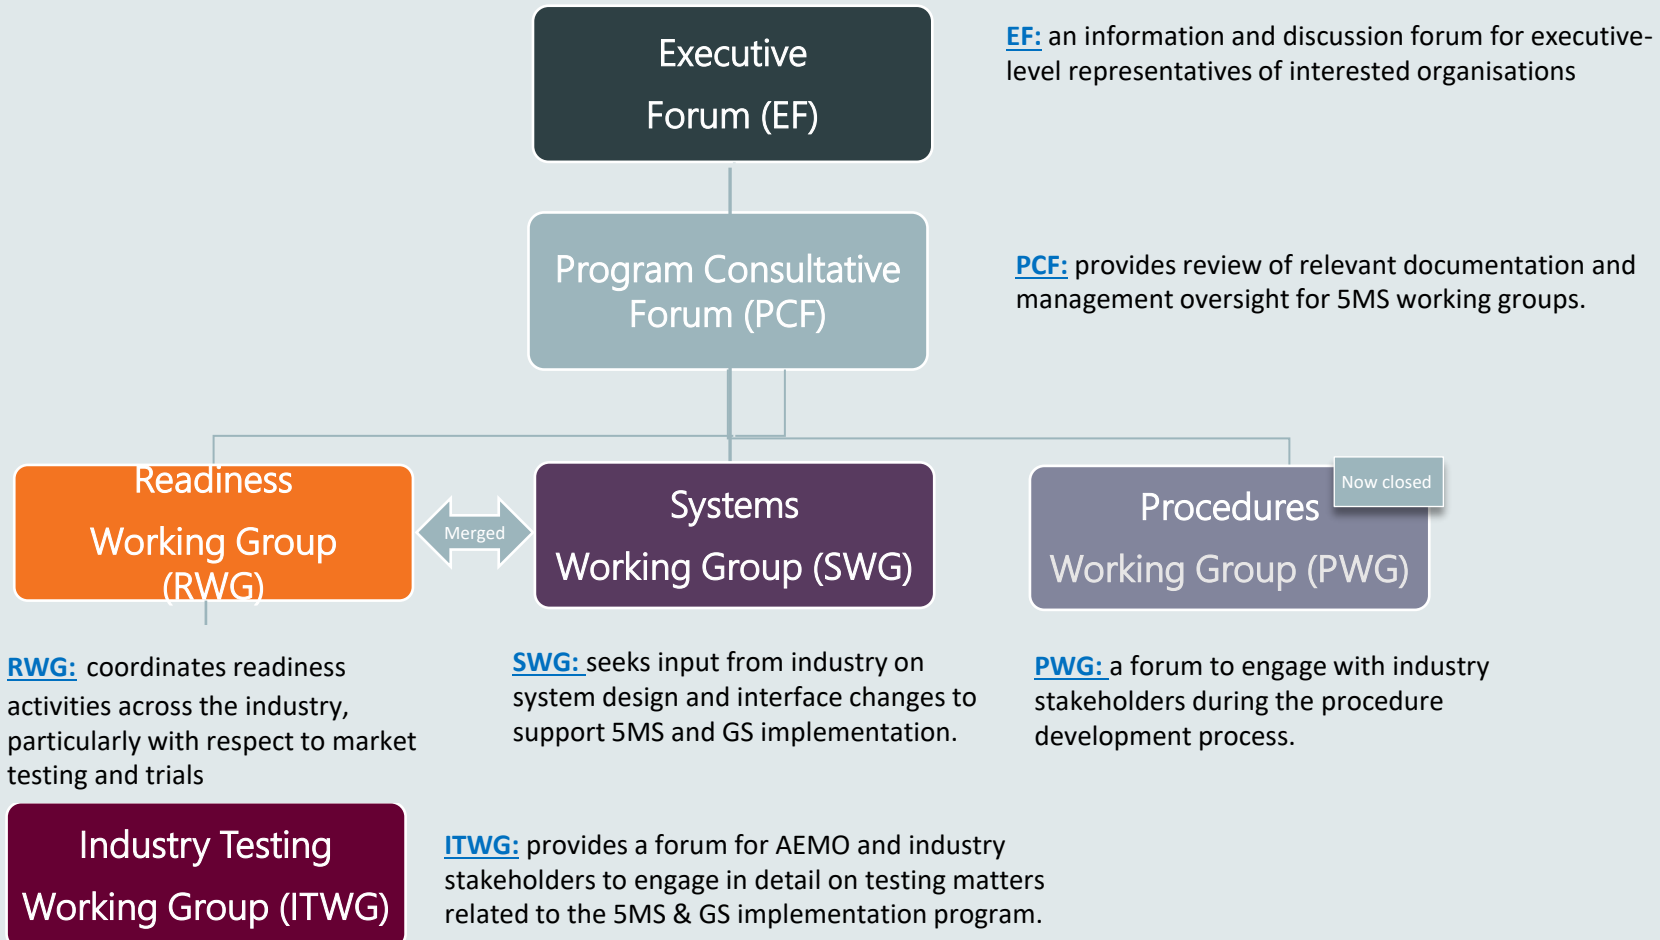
Executive Forum (EF)

EF: an information and discussion forum for executive-level representatives of interested organisations

Program Consultative Forum (PCF)

PCF: provides review of relevant documentation and management oversight for 5MS working groups.

Readiness Working Group (RWG)

Merged

Systems Working Group (SWG)

Now closed

Procedures Working Group (PWG)

RWG: coordinates readiness activities across the industry, particularly with respect to market testing and trials

SWG: seeks input from industry on system design and interface changes to support 5MS and GS implementation.

PWG: a forum to engage with industry stakeholders during the procedure development process.

Industry Testing Working Group (ITWG)

ITWG: provides a forum for AEMO and industry stakeholders to engage in detail on testing matters related to the 5MS & GS implementation program.